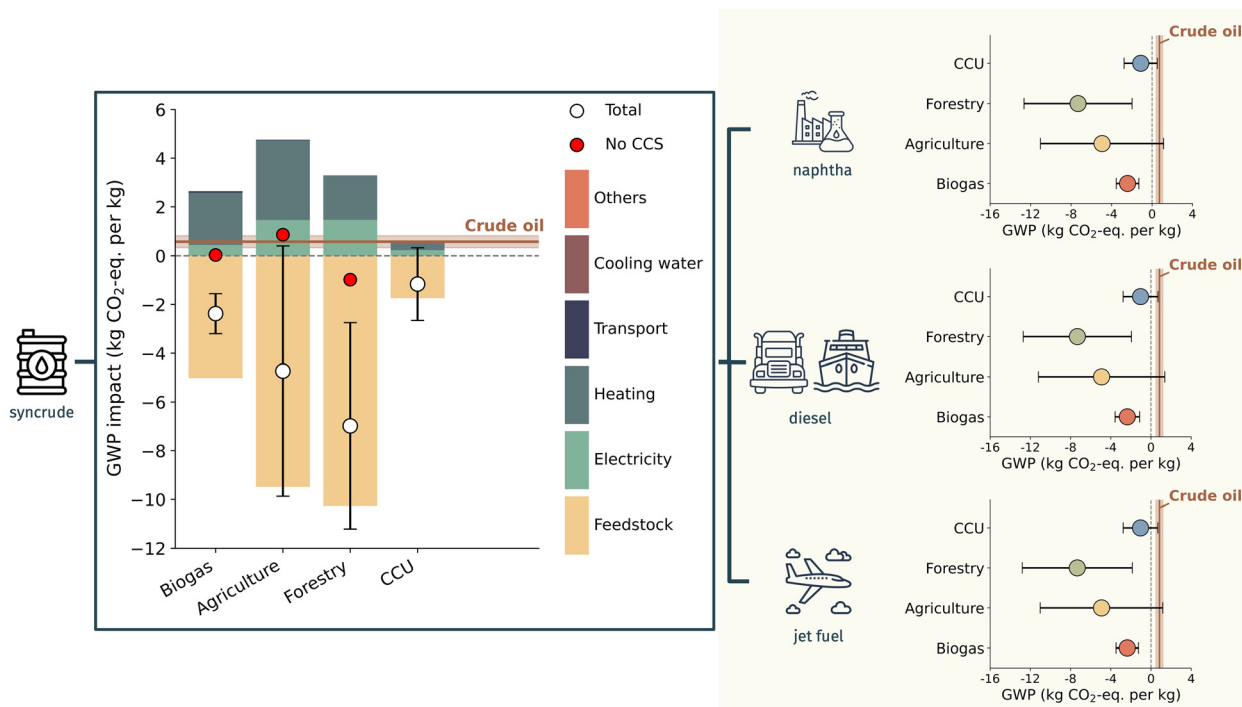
syncrude

GWP impact (kg $CO_2$-eq. per kg)

6
4
2
0
-2
-4
-6
-8
-10
-12

Crude oil

Biogas
Agriculture
Forestry
CCU

Total
No CCS
Others
Cooling water
Transport
Heating
Electricity
Feedstock

naphtha

Crude oil
CCU
Forestry
Agriculture
Biogas
-16 -12 -8 -4 0 4
GWP (kg $CO_2$-eq. per kg)

diesel

Crude oil
CCU
Forestry
Agriculture
Biogas
-16 -12 -8 -4 0 4
GWP (kg $CO_2$-eq. per kg)

jet fuel

Crude oil
CCU
Forestry
Agriculture
Biogas
-16 -12 -8 -4 0 4
GWP (kg $CO_2$-eq. per kg)